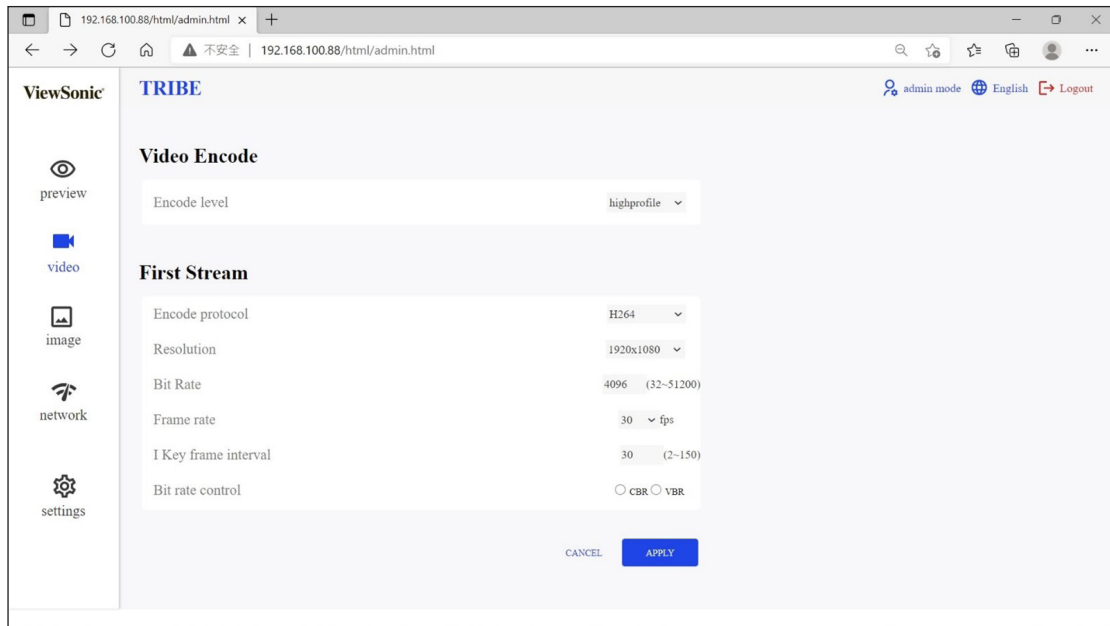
192.168.100.88/html/admin.html ×

不安全 | 192.168.100.88/html/admin.html

ViewSonic

TRIBE

admin mode English Logout

preview

video

image

network

settings

Video Encode

Encode level highprofile

First Stream

Encode protocol H264

Resolution 1920x1080

Bit Rate 4096 (32~51200)

Frame rate 30 fps

I Key frame interval 30 (2~150)

Bit rate control CBR VBR

CANCEL APPLY